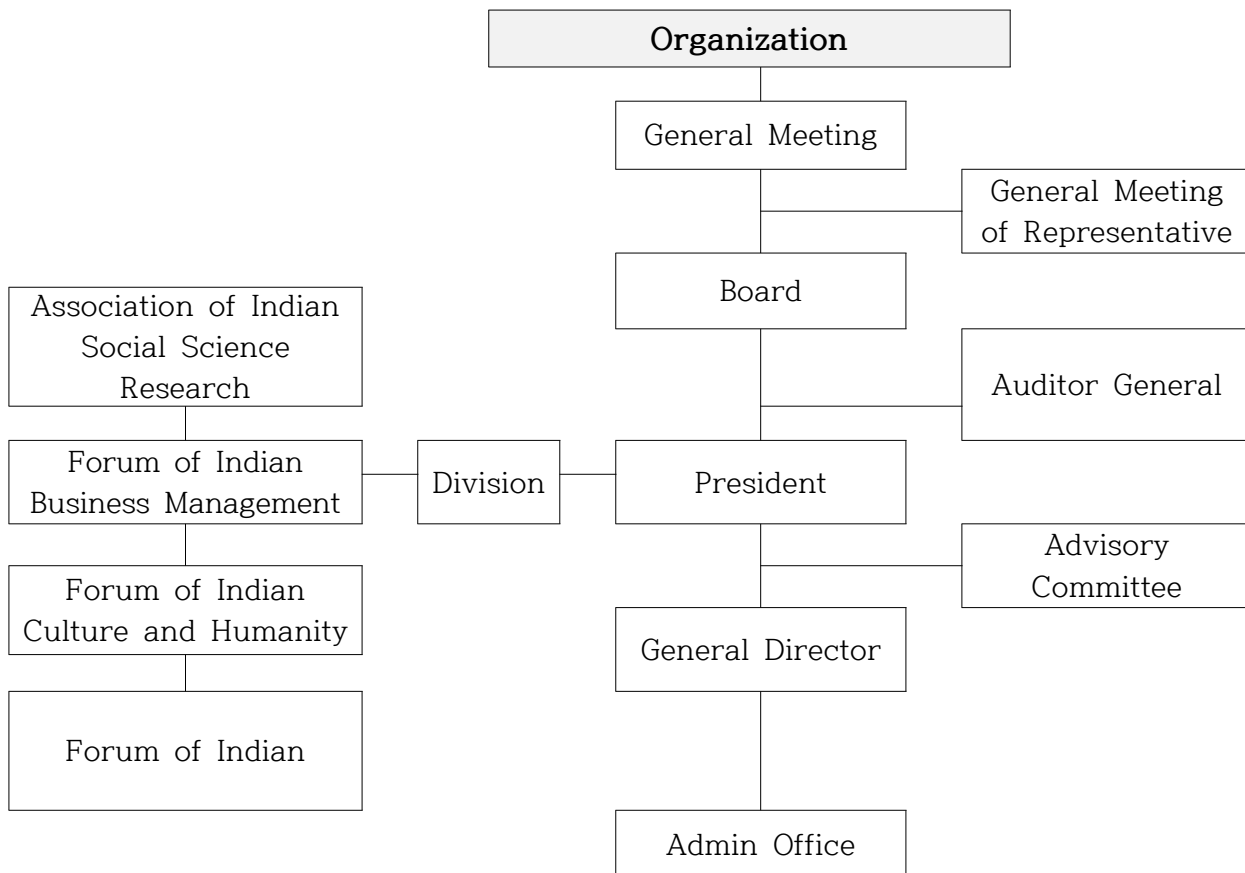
Organization

General Meeting

General Meeting of Representative

Board

Auditor General

Association of Indian Social Science Research

Forum of Indian Business Management

Division

President

Advisory Committee

Forum of Indian Culture and Humanity

General Director

Forum of Indian

Admin Office